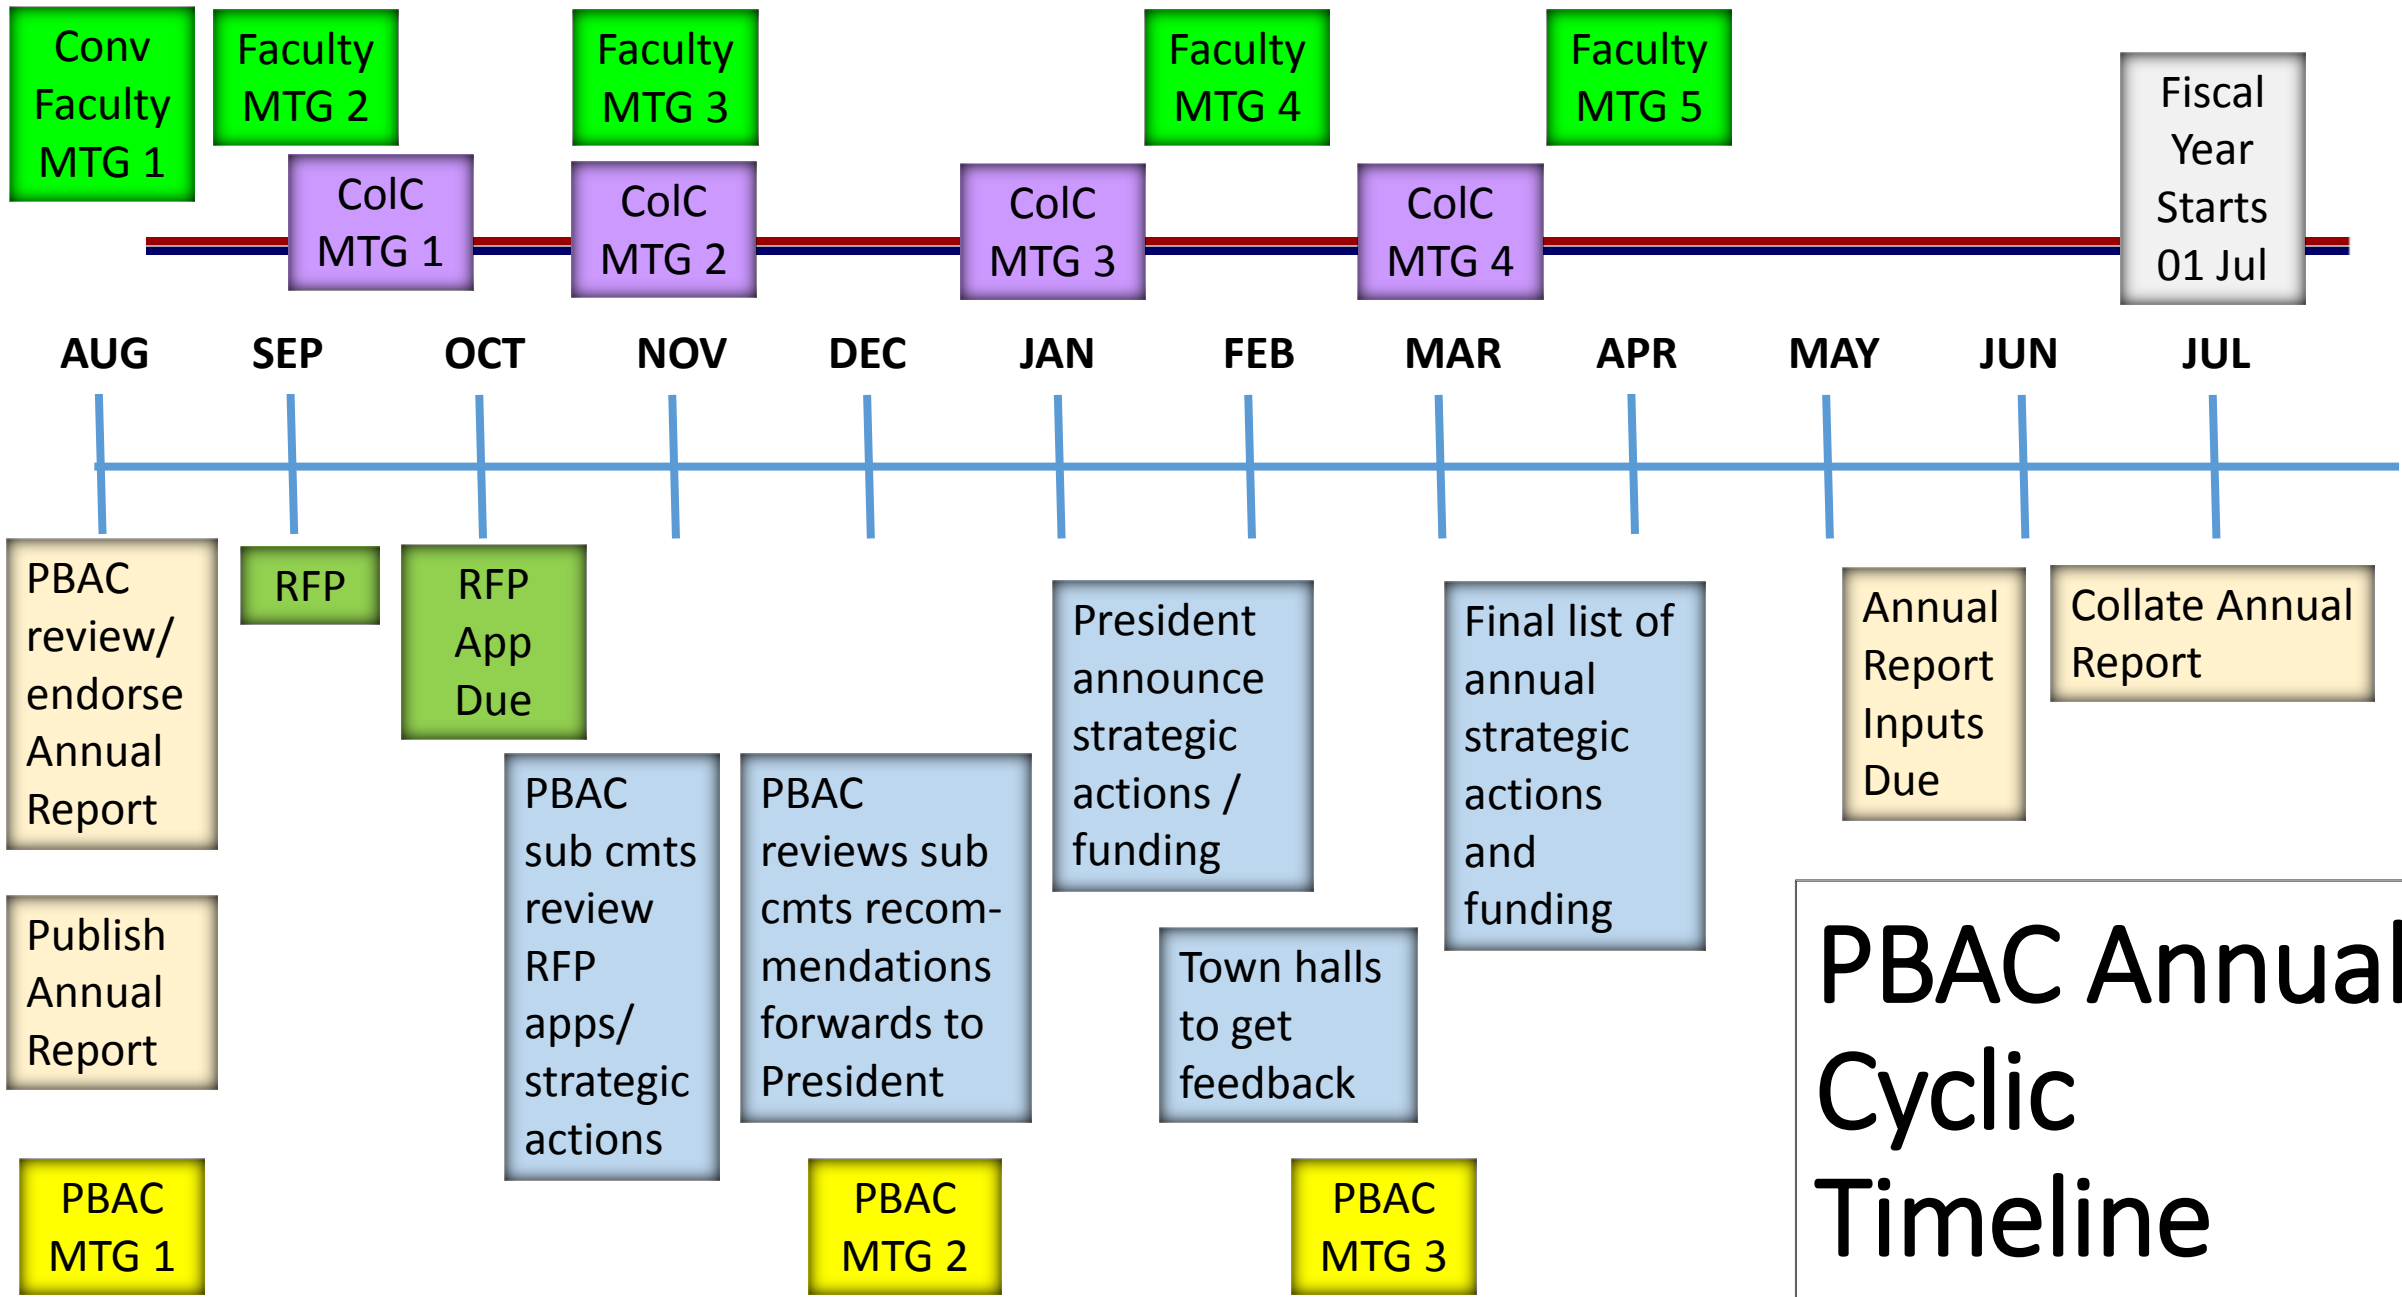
Conv Faculty MTG 1

Faculty MTG 2

Faculty MTG 3

Faculty MTG 4

Faculty MTG 5

Fiscal Year Starts 01 Jul

ColC MTG 1

ColC MTG 2

ColC MTG 3

ColC MTG 4

AUG SEP OCT NOV DEC JAN FEB MAR APR MAY JUN JUL

PBAC review/ endorse Annual Report

RFP

RFP App Due

President announce strategic actions / funding

Final list of annual strategic actions and funding

Annual Report Inputs Due

Collate Annual Report

PBAC sub cmts review RFP apps/ strategic actions

PBAC reviews sub cmts recommendations forwards to President

Publish Annual Report

Town halls to get feedback

PBAC Annual Cyclic Timeline

PBAC MTG 1

PBAC MTG 2

PBAC MTG 3